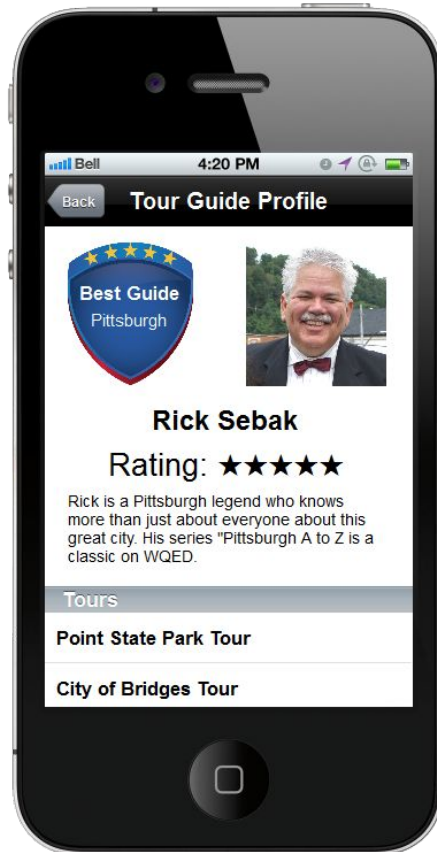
Bell
4:20 PM
Back
Tour Guide Profile
Best Guide
Pittsburgh
Rick Sebak
Rating: ★★★★★
Rick is a Pittsburgh legend who knows more than just about everyone about this great city. His series "Pittsburgh A to Z is a classic on WQED.
Tours
Point State Park Tour
City of Bridges Tour